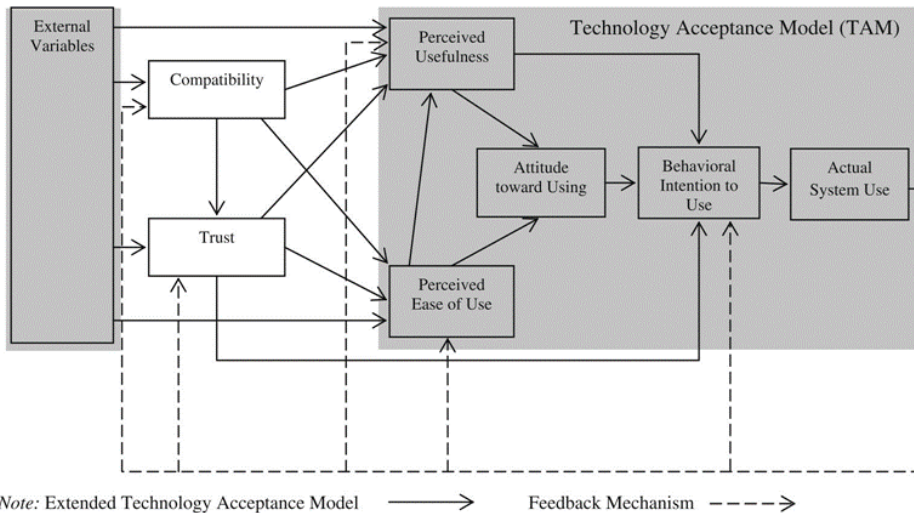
External Variables

Compatibility

Trust

Technology Acceptance Model (TAM)

Perceived Usefulness

Attitude toward Using

Behavioral Intention to Use

Actual System Use

Perceived Ease of Use

Note: Extended Technology Acceptance Model

Feedback Mechanism